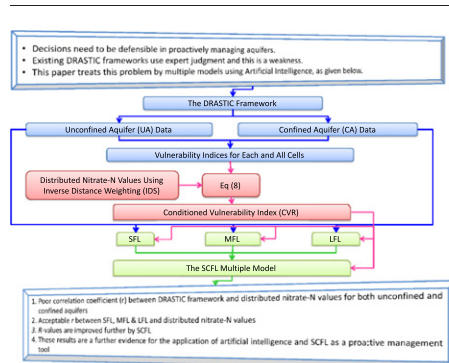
• Decisions need to be defensible in proactively managing aquifers.
• Existing DRASTIC frameworks use expert judgment and this is a weakness.
• This paper treats this problem by multiple models using Artificial Intelligence, as given below.

The DRASTIC Framework

Unconfined Aquifer (UA) Data

Confined Aquifer (CA) Data

Vulnerability Indices for Each and All Cells

Distributed Nitrate-N Values Using Inverse Distance Weighting (IDS)

Eq (8)

Conditioned Vulnerability Index (CVR)

SFL

MFL

LFL

The SCFL Multiple Model

1. Poor correlation coefficient (r) between DRASTIC framework and distributed nitrate-N values for both unconfined and confined aquifers
2. Acceptable r between SFL, MFL & LFL and distributed nitrate-N values
3. R-values are improved further by SCFL
4. These results are a further evidence for the application of artificial intelligence and SCFL as a proactive management tool